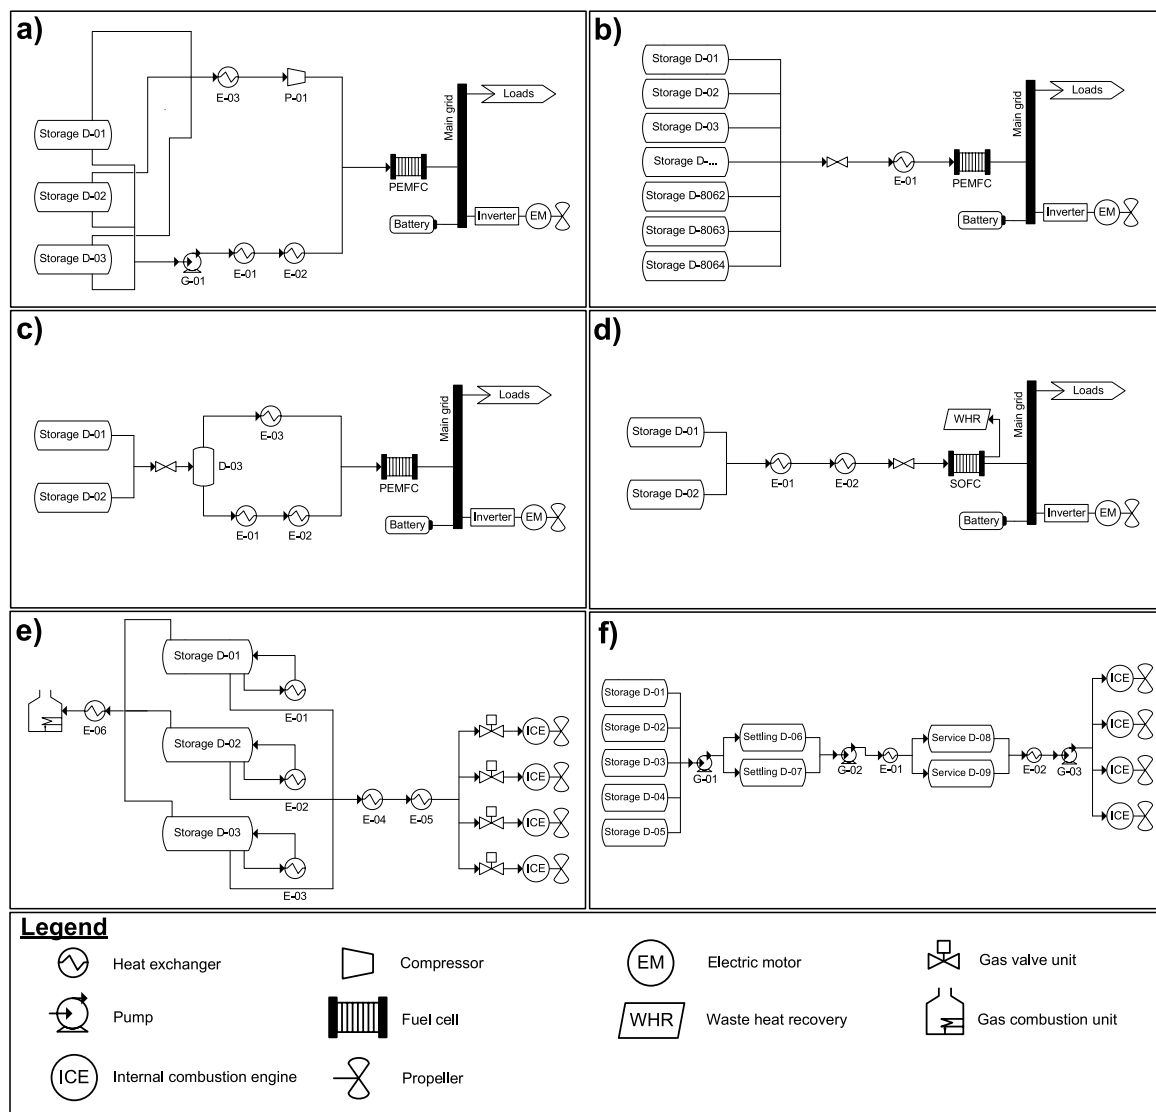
a)

E-03 P-01

Main grid

Loads

Storage D-01

PEMFC

Storage D-02

Battery Inverter EM

Storage D-03

G-01 E-01 E-02

b)

Storage D-01

Storage D-02

Storage D-03

Storage D-...

Storage D-8062

Storage D-8063

Storage D-8064

E-01 PEMFC

Main grid

Loads

Battery Inverter EM

c)

Storage D-01

Storage D-02

E-03

D-03

E-01 E-02

PEMFC

Main grid

Loads

Battery Inverter EM

d)

Storage D-01

Storage D-02

E-01 E-02

WHR

SOFC

Main grid

Loads

Battery Inverter EM

e)

Storage D-01

E-01

E-06

Storage D-02

E-02

Storage D-03

E-03

E-04 E-05

ICE

ICE

ICE

ICE

f)

Storage D-01

Storage D-02

Storage D-03

Storage D-04

Storage D-05

G-01

Settling D-06

Settling D-07

G-02 E-01

Service D-08

Service D-09

E-02 G-03

ICE

ICE

ICE

ICE

Legend

Heat exchanger

Compressor

EM Electric motor

Gas valve unit

Pump

Fuel cell

WHR Waste heat recovery

Gas combustion unit

ICE Internal combustion engine

Propeller